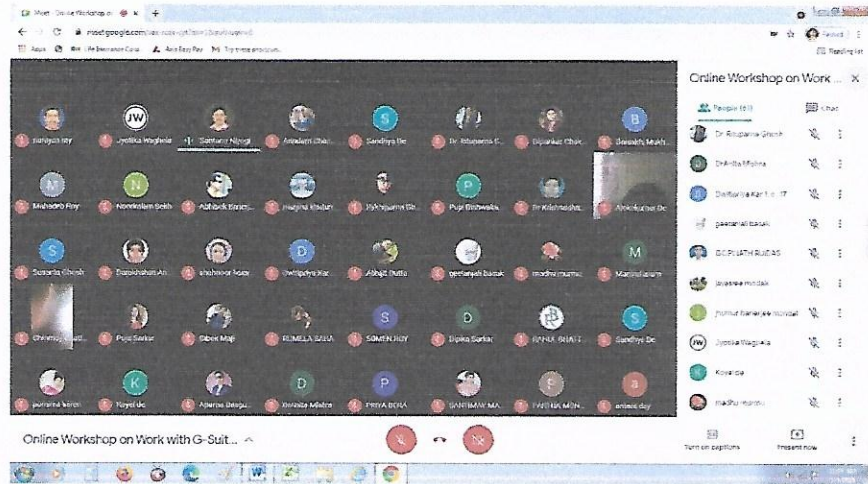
Meet - Online Workshop on

meet.google.com

Apps

Paused

Reading list

Online Workshop on Work

People (61)

Chat

suriya roy

Jyotika Waghela

Santanu Niyogi

Anindam Chat...

Sandhya De

Dr. Rituparna G...

Dipankar Chak...

Biswajit Mukh...

Mahadeb Roy

Noorislam Sekh

Abhisek Bandy...

Baishali Kaduri

Jyotirupama Da...

Puja Biswas

Dr Krishnendu...

Ahirbhushan Bi...

Sutapa Ghosh

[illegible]

shubhra... bose

Swetapriya Kar

Abhijit Dutta

geetanjali basak

madhu murmu

Mainul Islam

Chinmoy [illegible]

Puja Sarkar

Biben Majhi

RUMELA SAHA

SOMEN ROY

Dipika Sarkar

RAHUL BHATT...

Sandhya De

purnima karan

Koyel De

Aparna Bangu...

Debasita Mishra

PRIYA BORA

SANTANU MA...

PARTHA MON...

antara dey

Dr. Rituparna Ghosh

Dr. Anita Mishra

Dr. Saranya Kar

geetanjali basak

GOPINATH BOSE

jayasree mondal

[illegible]

Jyotika Waghela

Koyel De

madhu murmu

Online Workshop on Work with G-Suit...

Turn on captions

Present now